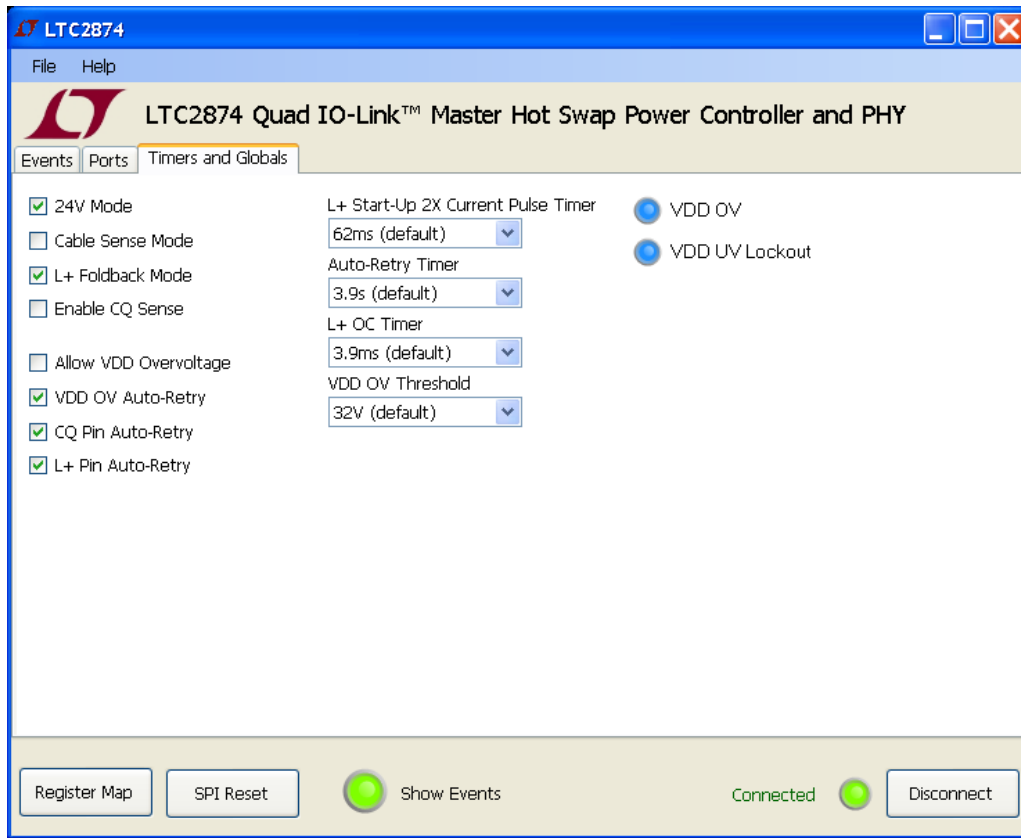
LTC2874

File Help

LTC2874 Quad IO-Link™ Master Hot Swap Power Controller and PHY

Events Ports Timers and Globals

☑ 24V Mode
☐ Cable Sense Mode
☑ L+ Foldback Mode
☐ Enable CQ Sense

☐ Allow VDD Overvoltage
☑ VDD OV Auto-Retry
☑ CQ Pin Auto-Retry
☑ L+ Pin Auto-Retry

L+ Start-Up 2X Current Pulse Timer
62ms (default)
Auto-Retry Timer
3.9s (default)
L+ OC Timer
3.9ms (default)
VDD OV Threshold
32V (default)

VDD OV
VDD UV Lockout

Register Map SPI Reset Show Events Connected Disconnect